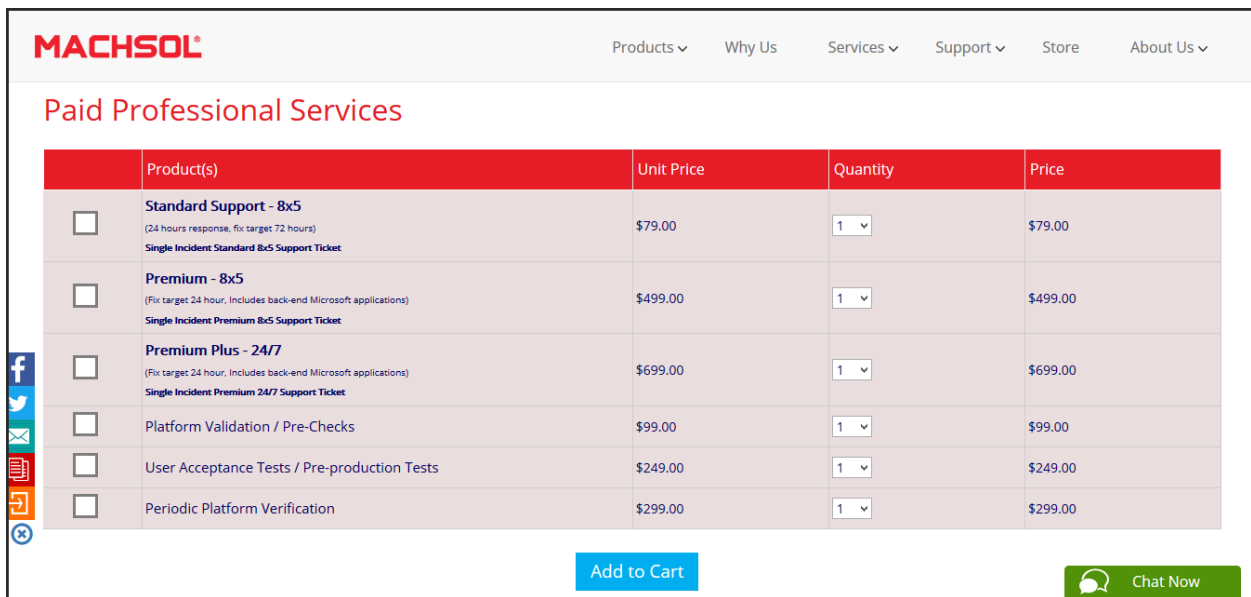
MACHSOL®

Products Why Us Services Support Store About Us

Paid Professional Services

| | Product(s) | Unit Price | Quantity | Price |
|---|---|---|---|---|
| | **Standard Support - 8x5** (24 hours response, fix target 72 hours) **Single Incident Standard 8x5 Support Ticket** | $79.00 | 1 | $79.00 |
| | **Premium - 8x5** (Fix target 24 hour, Includes back-end Microsoft applications) **Single Incident Premium 8x5 Support Ticket** | $499.00 | 1 | $499.00 |
| | **Premium Plus - 24/7** (Fix target 24 hour, Includes back-end Microsoft applications) **Single Incident Premium 24/7 Support Ticket** | $699.00 | 1 | $699.00 |
| | Platform Validation / Pre-Checks | $99.00 | 1 | $99.00 |
| | User Acceptance Tests / Pre-production Tests | $249.00 | 1 | $249.00 |
| | Periodic Platform Verification | $299.00 | 1 | $299.00 |

Add to Cart

Chat Now